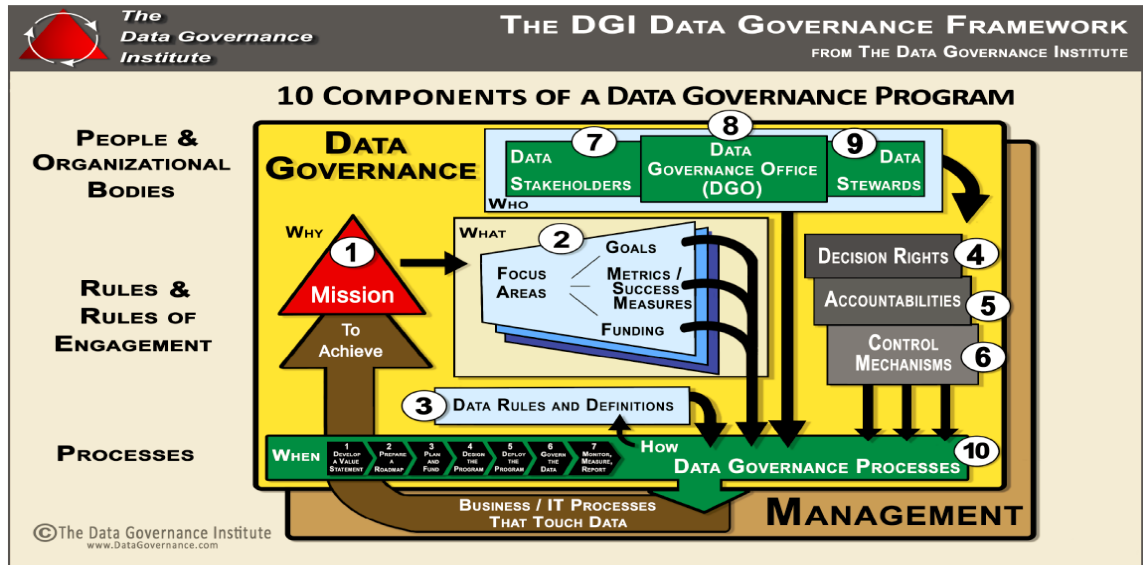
The Data Governance Institute

The DGI Data Governance Framework
from The Data Governance Institute

10 Components of a Data Governance Program

People & Organizational Bodies

Rules & Rules of Engagement

Processes

Data Governance

7 Data Stakeholders
8 Data Governance Office (DGO)
9 Data Stewards
Who

Why
1 Mission
To Achieve

What
2
Focus Areas
Goals
Metrics / Success Measures
Funding

Decision Rights 4
Accountabilities 5
Control Mechanisms 6

3 Data Rules and Definitions

How

When
1 Develop a Value Statement
2 Prepare a Roadmap
3 Plan and Fund
4 Design the Program
5 Deploy the Program
6 Govern the Data
7 Monitor, Measure, Report

Data Governance Processes 10

Business / IT Processes That Touch Data

Management

©The Data Governance Institute
www.DataGovernance.com